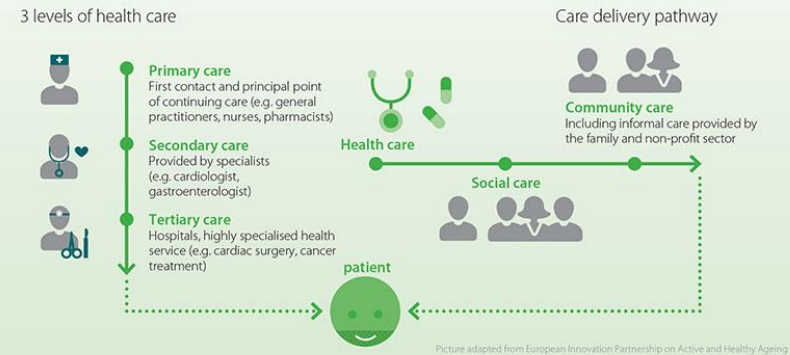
3 levels of health care

Primary care
First contact and principal point of continuing care (e.g. general practitioners, nurses, pharmacists)

Secondary care
Provided by specialists (e.g. cardiologist, gastroenterologist)

Tertiary care
Hospitals, highly specialised health service (e.g. cardiac surgery, cancer treatment)

Care delivery pathway

Community care
Including informal care provided by the family and non-profit sector

Health care

Social care

patient

Picture adapted from European Innovation Partnership on Active and Healthy Ageing